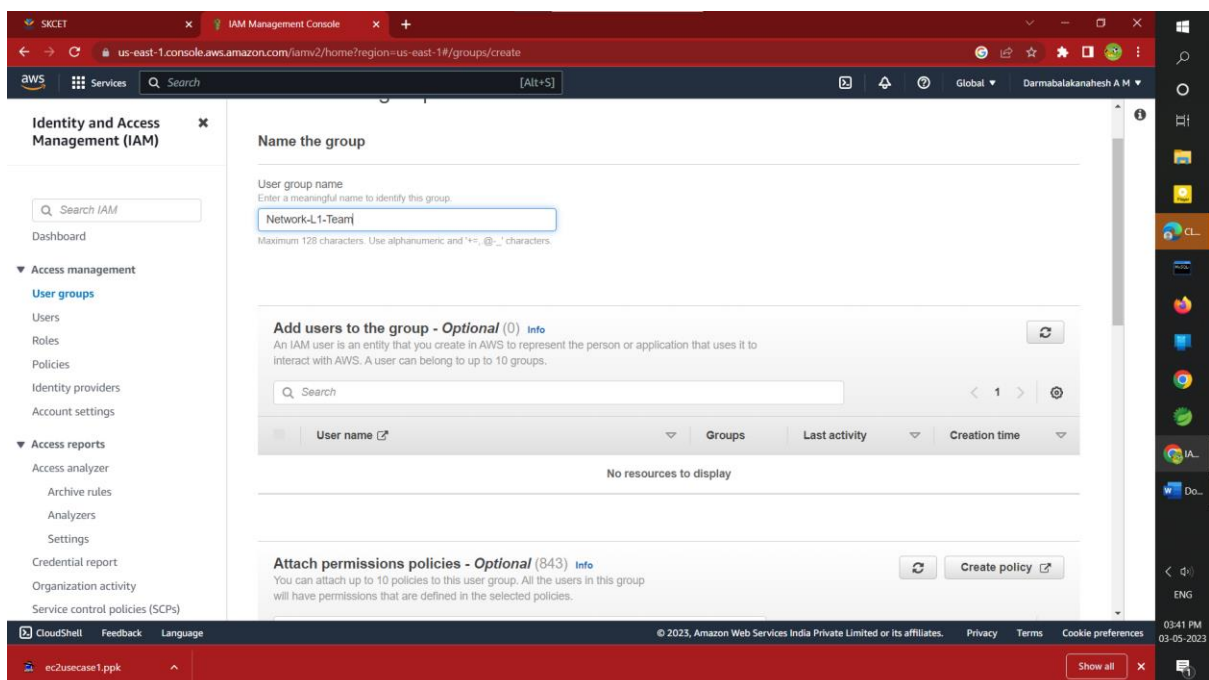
SKCET
IAM Management Console
us-east-1.console.aws.amazon.com/iamv2/home?region=us-east-1#/groups/create

aws Services Search [Alt+S] Global ▼ Darmabalakanahesh A M ▼

Identity and Access Management (IAM)

Search IAM
Dashboard
▼ Access management
User groups
Users
Roles
Policies
Identity providers
Account settings
▼ Access reports
Access analyzer
Archive rules
Analyzers
Settings
Credential report
Organization activity
Service control policies (SCPs)

Name the group

User group name
Enter a meaningful name to identify this group.
Network-L1-Team
Maximum 128 characters. Use alphanumeric and '+=,.@-_' characters.

Add users to the group - Optional (0) Info
An IAM user is an entity that you create in AWS to represent the person or application that uses it to interact with AWS. A user can belong to up to 10 groups.

Search
1

| User name | Groups | Last activity | Creation time |
|---|---|---|---|
| No resources to display | | | |

Attach permissions policies - Optional (843) Info
You can attach up to 10 policies to this user group. All the users in this group will have permissions that are defined in the selected policies.
Create policy

CloudShell Feedback Language
© 2023, Amazon Web Services India Private Limited or its affiliates. Privacy Terms Cookie preferences

ec2usecase1.ppk
Show all

CL...
IA...
Do...
ENG
03:41 PM
03-05-2023